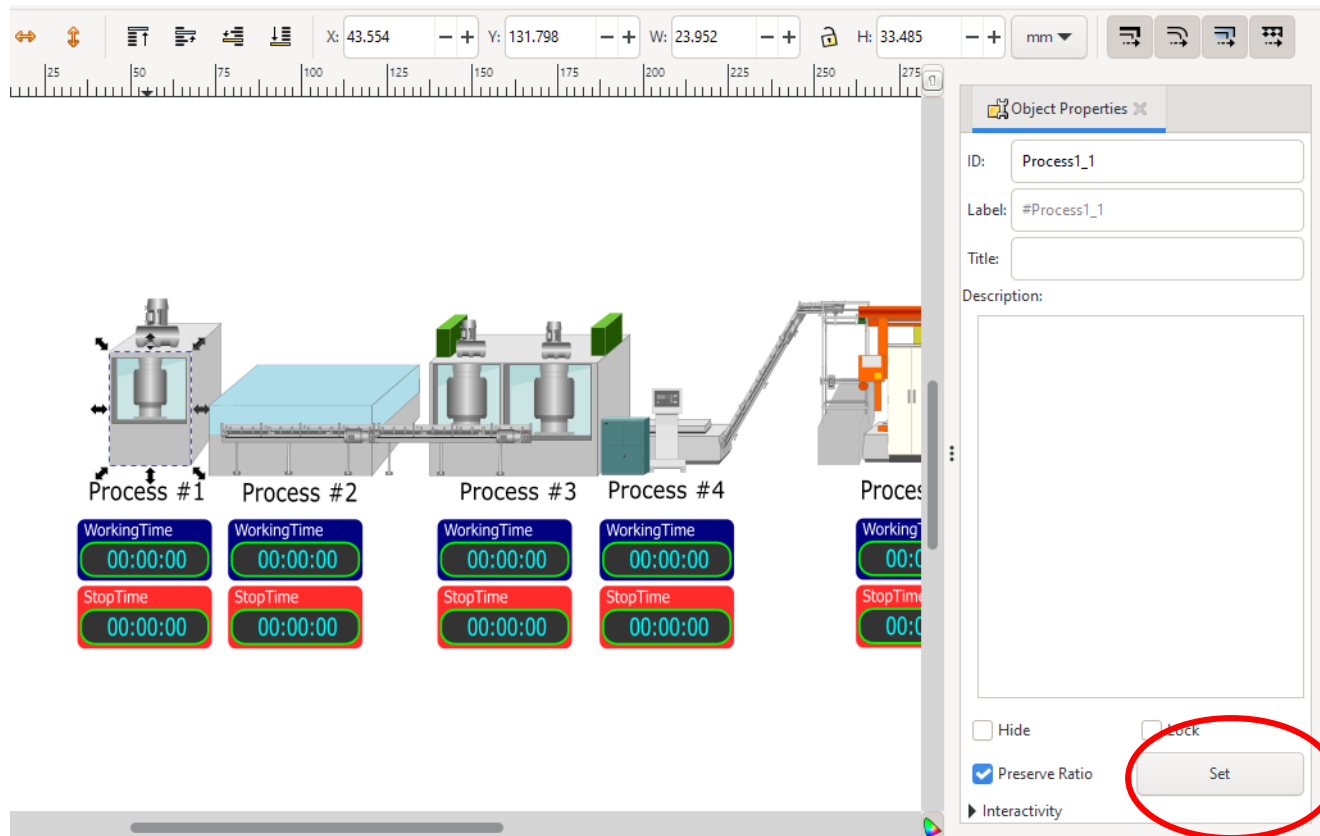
X: 43.554 Y: 131.798 W: 23.952 H: 33.485 mm

25 50 75 100 125 150 175 200 225 250 275

Object Properties

ID: Process1_1

Label: #Process1_1

Title:

Description:

Process #1 Process #2 Process #3 Process #4 Proces

WorkingTime 00:00:00
StopTime 00:00:00

WorkingTime 00:00:00
StopTime 00:00:00

WorkingTime 00:00:00
StopTime 00:00:00

WorkingTime 00:00:00
StopTime 00:00:00

WorkingT 00:0
StopTime 00:0

Hide Lock

Preserve Ratio Set

Interactivity